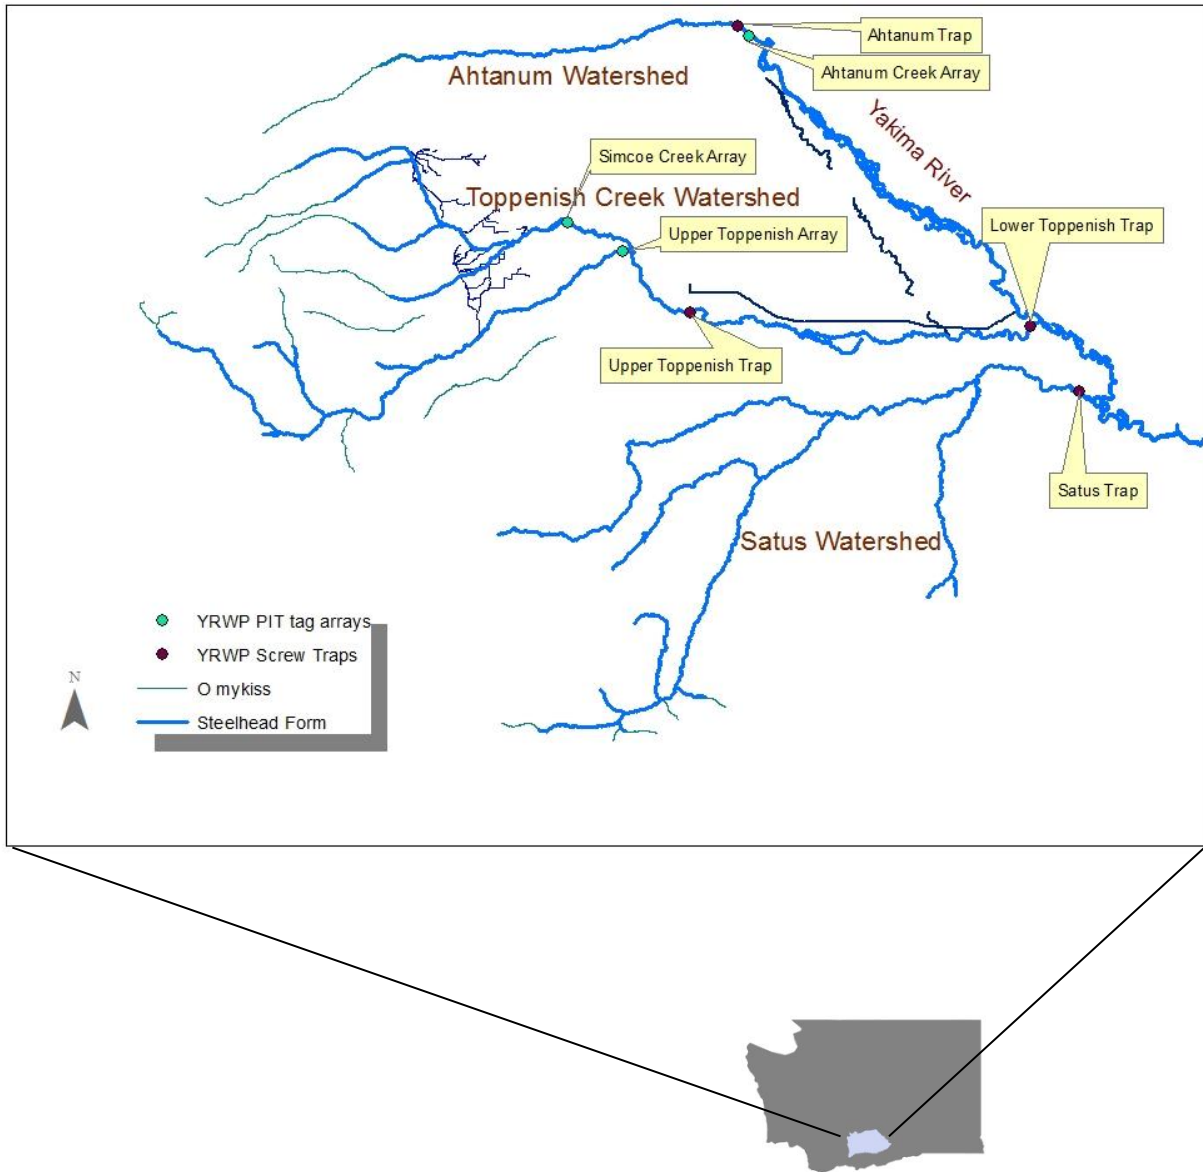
Ahtanum Trap
Ahtanum Creek Array
Ahtanum Watershed
Yakima River
Simcoe Creek Array
Toppenish Creek Watershed
Upper Toppenish Array
Lower Toppenish Trap
Upper Toppenish Trap
Satus Trap
Satus Watershed

YRWP PIT tag arrays
YRWP Screw Traps
O mykiss
Steelhead Form

N